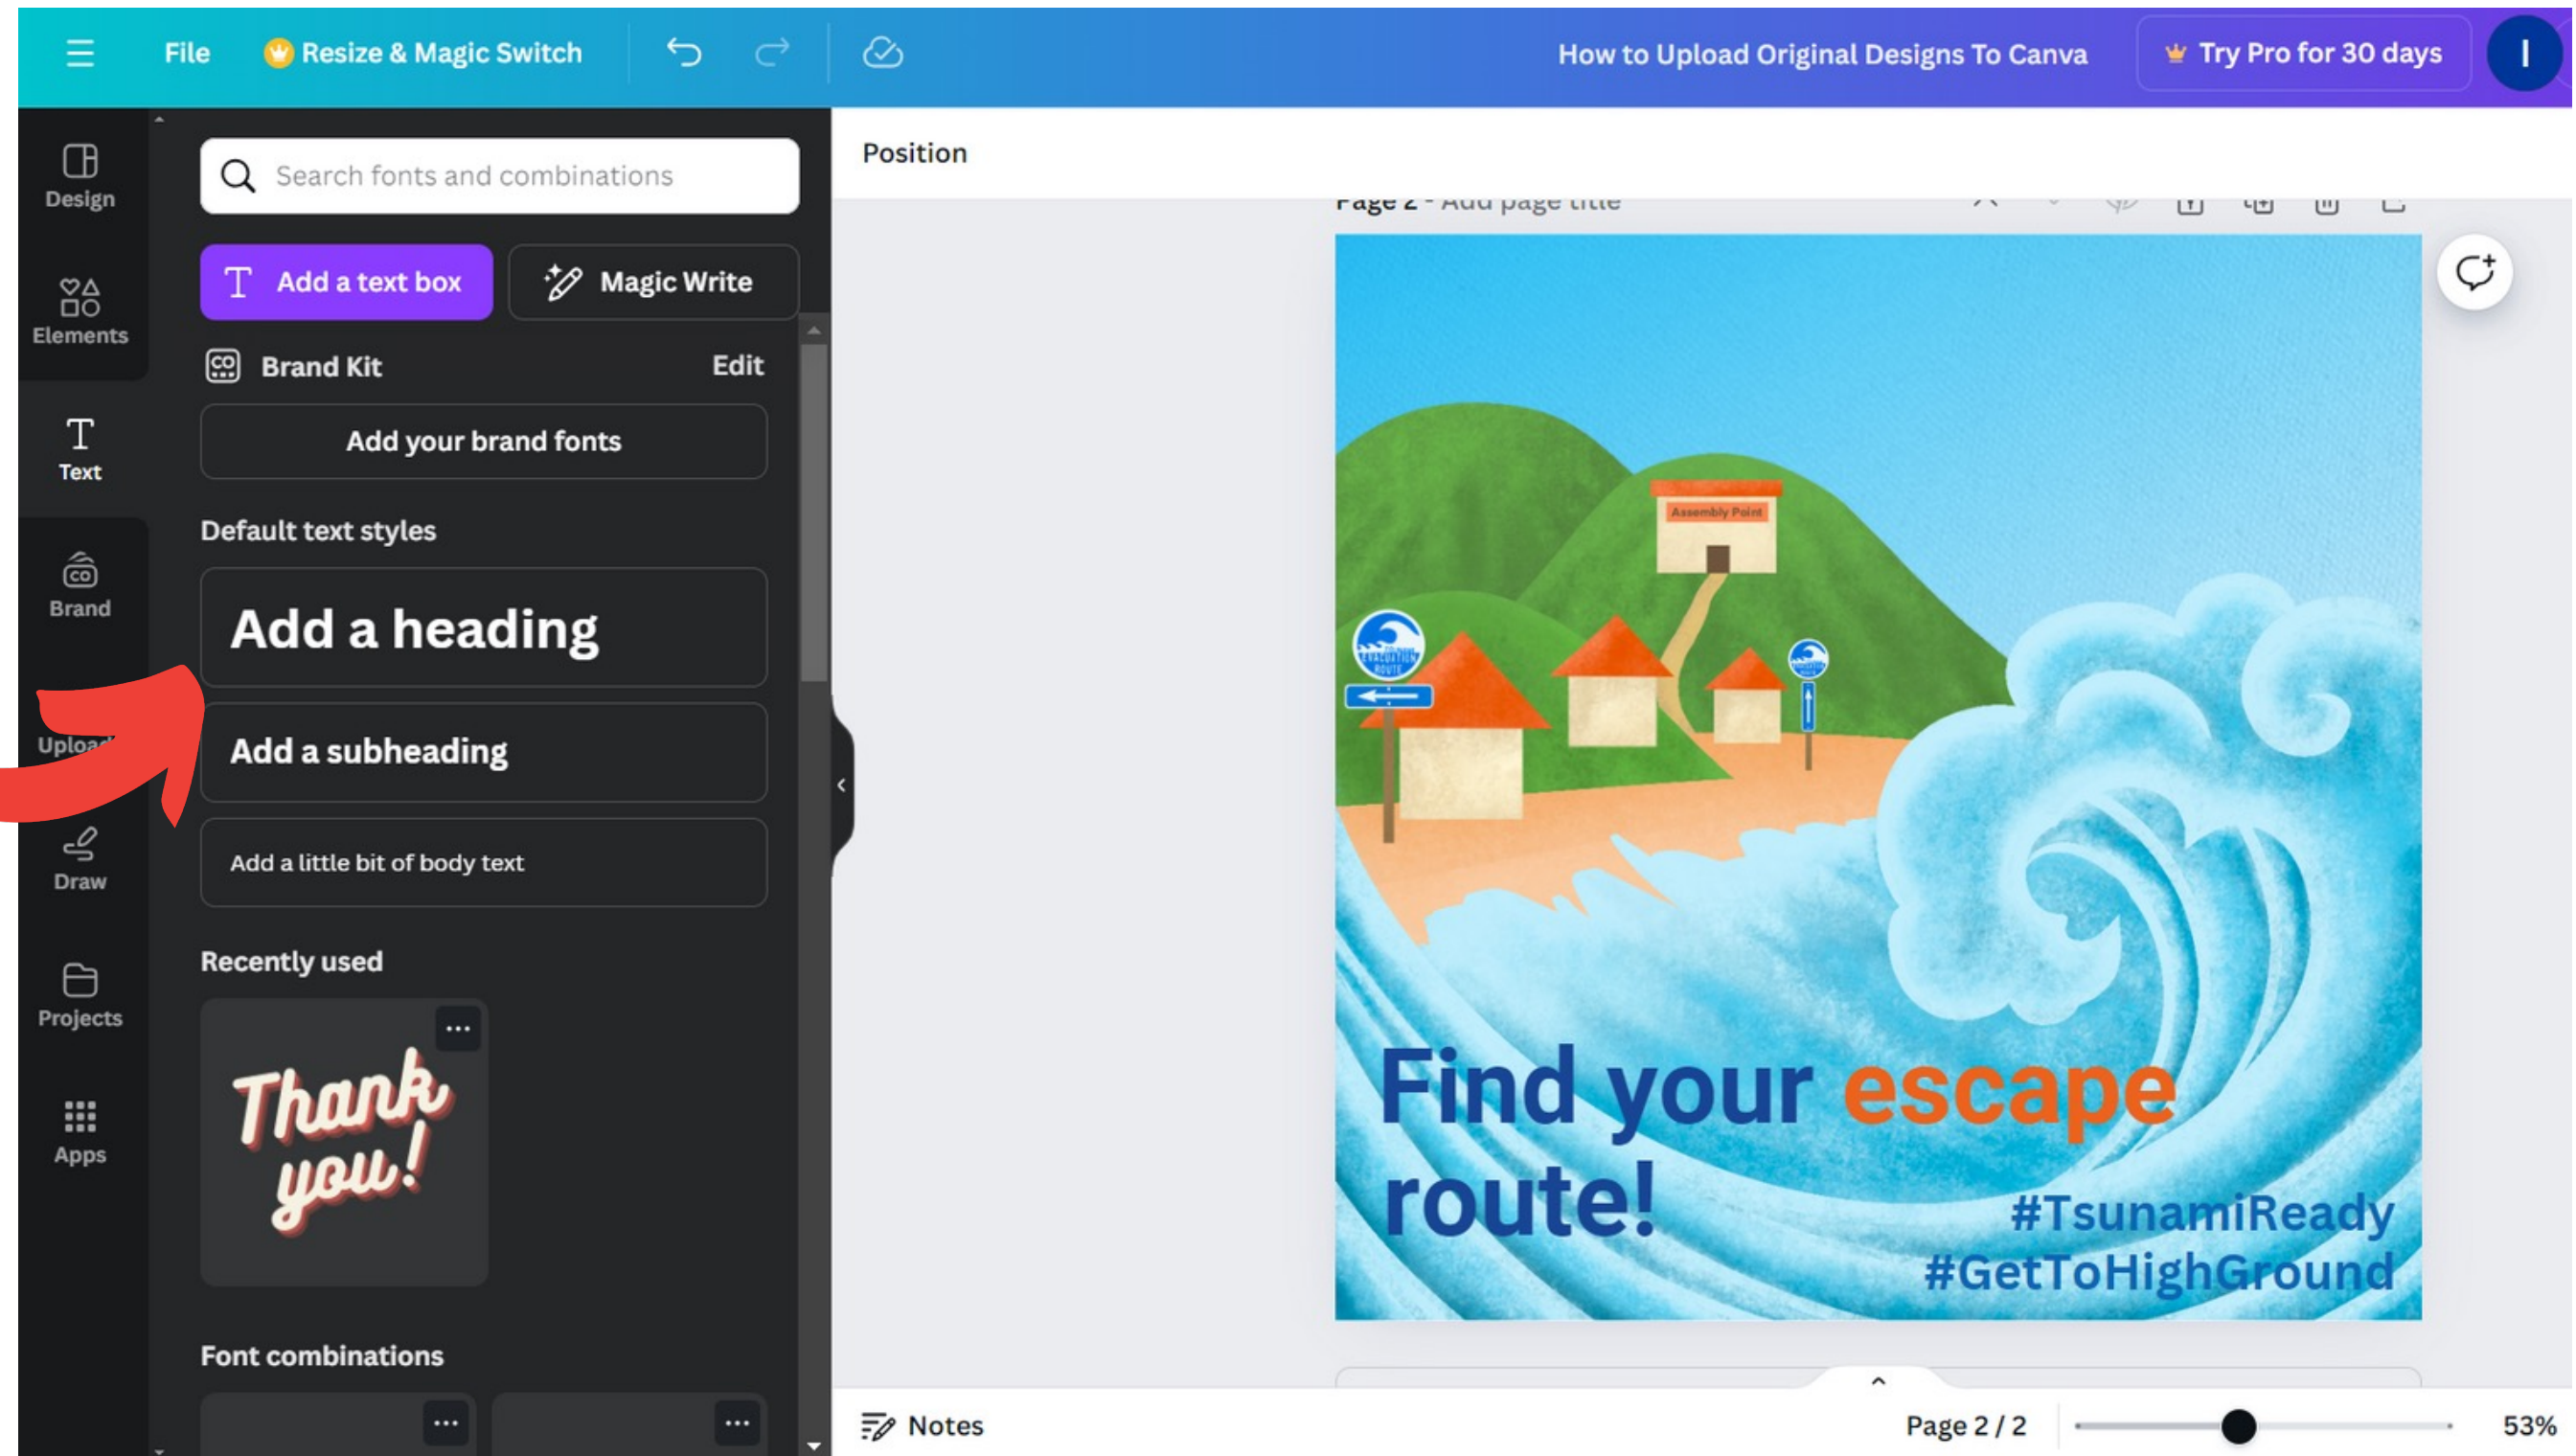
File Resize & Magic Switch

How to Upload Original Designs To Canva

Try Pro for 30 days

I

Design

Elements

Text

Brand

Upload

Draw

Projects

Apps

Search fonts and combinations

Add a text box

Magic Write

Brand Kit

Edit

Add your brand fonts

Default text styles

Add a heading

Add a subheading

Add a little bit of body text

Recently used

Thank you!

Font combinations

Position

Page 2 - Add page title

Assembly Point

Find your escape route!

#TsunamiReady
#GetToHighGround

Notes

Page 2 / 2

53%